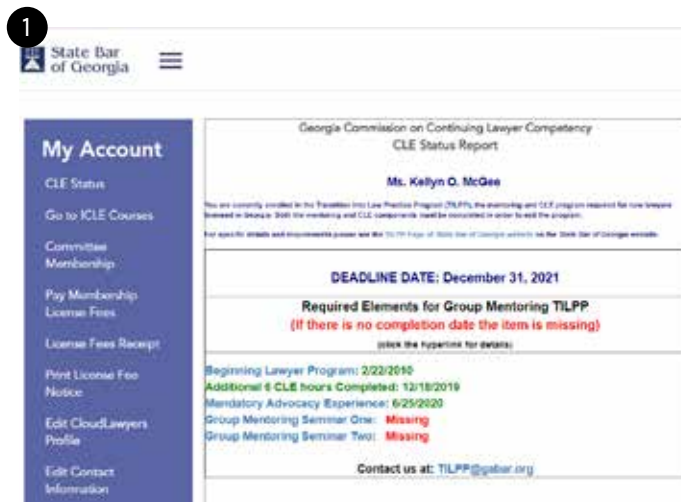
1

State Bar of Georgia

My Account

CLE Status

Go to ICLE Courses

Committee Membership

Pay Membership License Fees

License Fees Receipt

Print License Fee Notice

Edit CloudLawyers Profile

Edit Contact Information

Georgia Commission on Continuing Lawyer Competency
CLE Status Report

Ms. Kellyn O. McGee

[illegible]

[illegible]

DEADLINE DATE: December 31, 2021

Required Elements for Group Mentoring TILPP
(If there is no completion date the item is missing)
(click the hyperlink for details)

Beginning Lawyer Program: 2/22/2010
Additional 6 CLE hours Completed: 12/18/2019
Mandatory Advocacy Experience: 6/25/2020
Group Mentoring Seminar One: Missing
Group Mentoring Seminar Two: Missing

Contact us at: TILPP@gabar.org